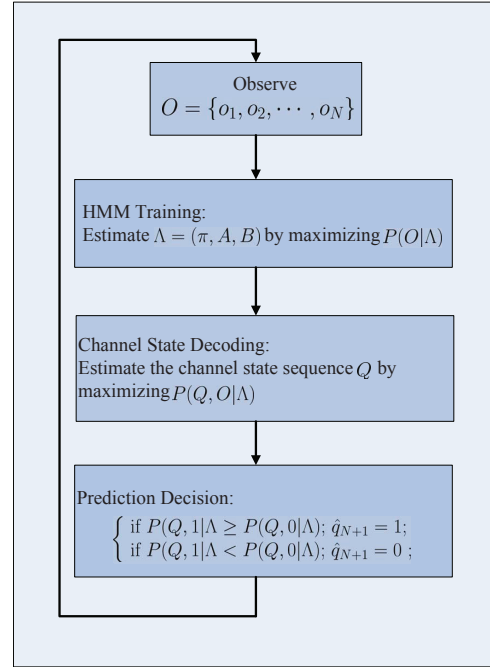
Observe
$O = \{o_1, o_2, \cdots, o_N\}$

HMM Training:
Estimate $\Lambda = (\pi, A, B)$ by maximizing $P(O|\Lambda)$

Channel State Decoding:
Estimate the channel state sequence $Q$ by maximizing $P(Q, O|\Lambda)$

Prediction Decision:
$\begin{cases} \text{if } P(Q,1|\Lambda \geq P(Q,0|\Lambda); \hat{q}_{N+1} = 1; \\ \text{if } P(Q,1|\Lambda < P(Q,0|\Lambda); \hat{q}_{N+1} = 0; \end{cases}$